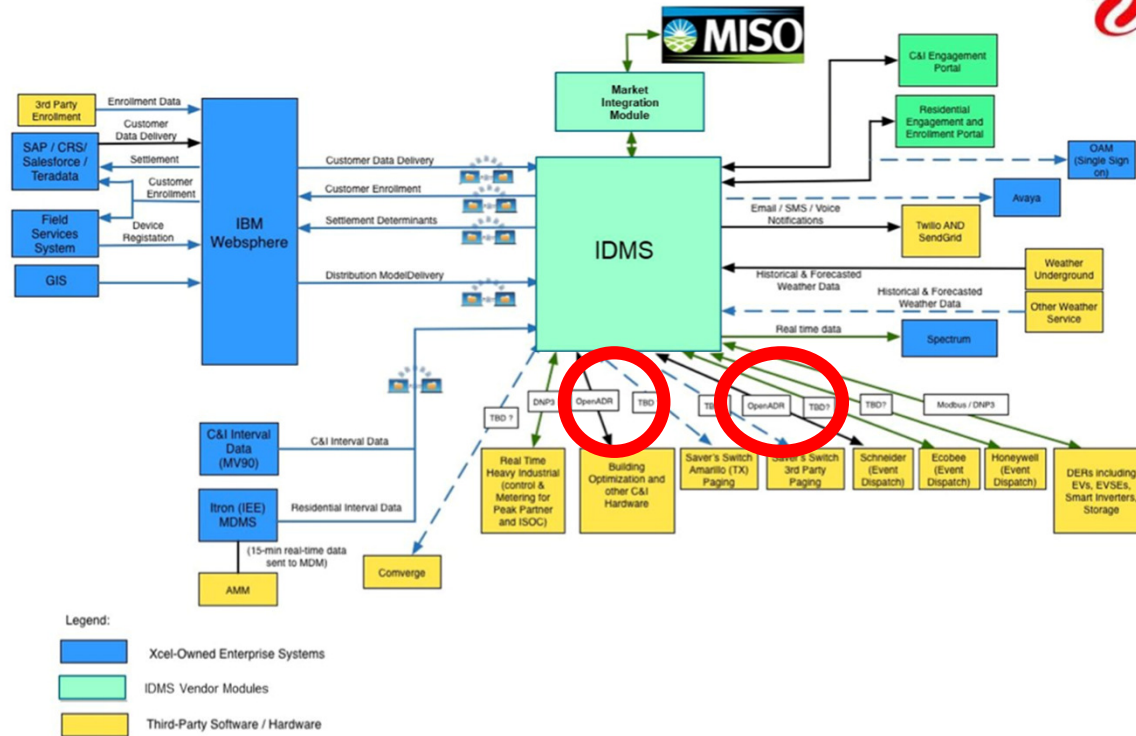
MISO

Market Integration Module

C&I Engagement Portal

Residential Engagement and Enrollment Portal

OAM (Single Sign on)

Avaya

3rd Party Enrollment

Enrollment Data

SAP / CRS/ Salesforce / Teradata

Customer Data Delivery

Settlement

Customer Enrollment

Field Services System

Device Registation

GIS

IBM Websphere

Customer Data Delivery

Customer Enrollment

Settlement Determinants

Distribution ModelDelivery

IDMS

Email / SMS / Voice Notifications

Twilio AND SendGrid

Historical & Forecasted Weather Data

Weather Underground

Historical & Forecasted Weather Data

Other Weather Service

Real time data

Spectrum

TBD ?

DNP3

OpenADR

TBD

TBD

OpenADR

TBD?

TBD?

Modbus / DNP3

C&I Interval Data (MV90)

C&I Interval Data

Itron (IEE) MDMS

Residential Interval Data

(15-min real-time data sent to MDM)

AMM

Converge

Real Time Heavy Industrial (control & Metering for Peak Partner and ISOC)

Building Optimization and other C&I Hardware

Saver's Switch Amarillo (TX) Paging

Saver's Switch 3rd Party Paging

Schneider (Event Dispatch)

Ecobee (Event Dispatch)

Honeywell (Event Dispatch)

DERs including EVs, EVSEs, Smart Inverters, Storage

Legend:

Xcel-Owned Enterprise Systems

IDMS Vendor Modules

Third-Party Software / Hardware